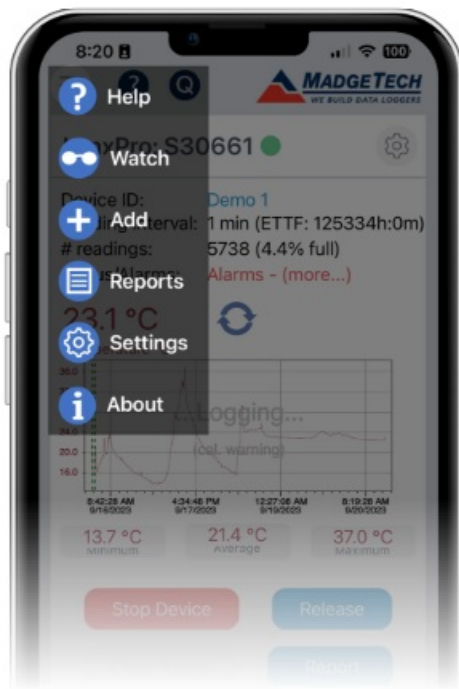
8:20
100
MADGETECH
WE BUILD DATA LOGGERS
Help
Watch
Add
Reports
Settings
About
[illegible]Pro: S30661
Device ID: Demo 1
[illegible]ding interval: 1 min (ETTF: 125334h:0m)
# readings: 5738 (4.4% full)
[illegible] Alarms - (more...)
23.1 °C
28.0
24.0
20.0
16.0
Logging...
(cal. warning)
8:42:28 AM 9/16/2023
4:34:48 PM 9/17/2023
12:27:08 AM 9/19/2023
8:19:28 AM 9/20/2023
13.7 °C
Minimum
21.4 °C
Average
37.0 °C
Maximum
Stop Device
Release
Report